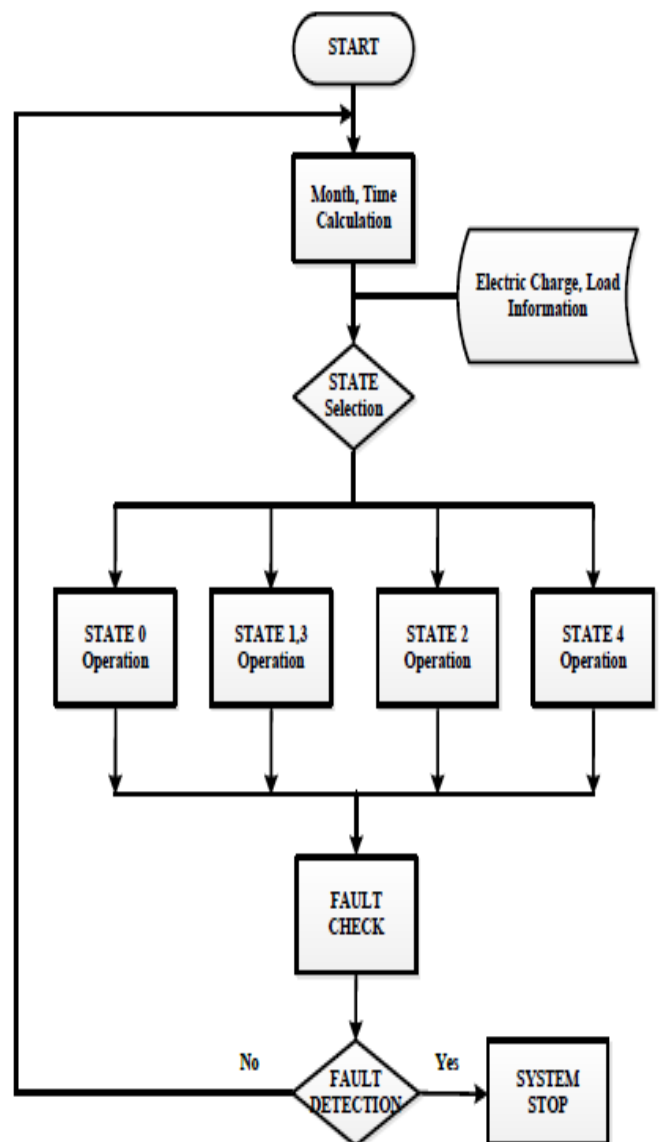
START

Month, Time Calculation

Electric Charge, Load Information

STATE Selection

STATE 0 Operation

STATE 1,3 Operation

STATE 2 Operation

STATE 4 Operation

FAULT CHECK

No

FAULT DETECTION

Yes

SYSTEM STOP